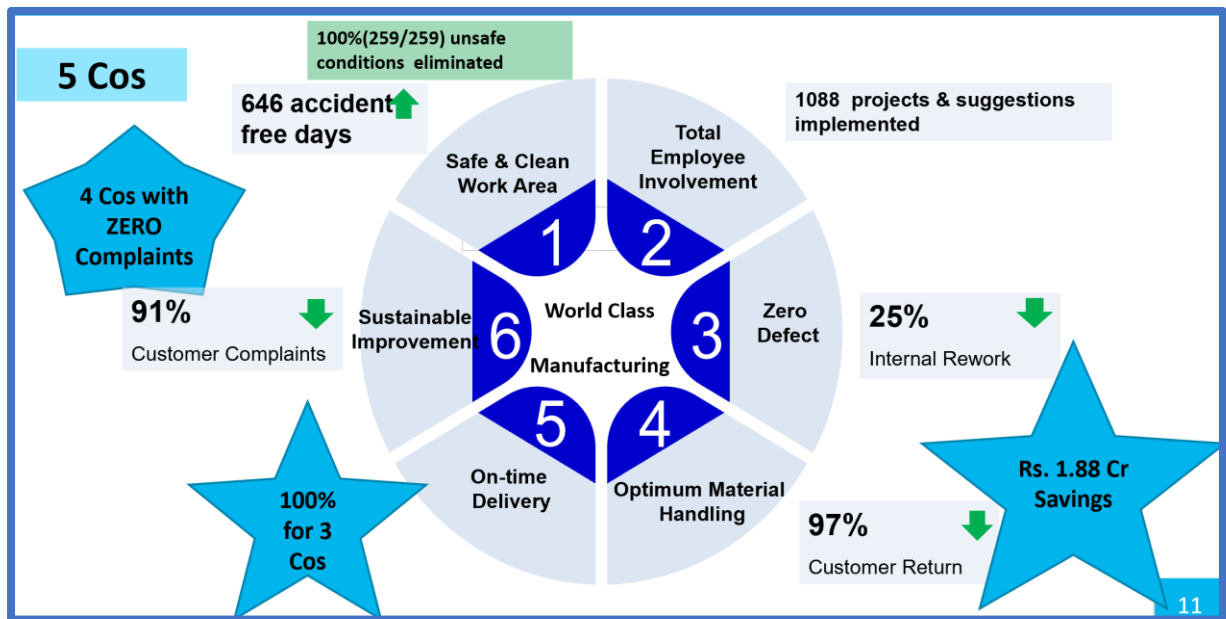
5 Cos

100%(259/259) unsafe conditions eliminated

646 accident free days

1088 projects & suggestions implemented

4 Cos with ZERO Complaints

Safe & Clean Work Area

Total Employee Involvement

1

2

World Class

Manufacturing

6

3

Sustainable Improvement

Zero Defect

5

4

On-time Delivery

Optimum Material Handling

91%

Customer Complaints

25%

Internal Rework

100% for 3 Cos

Rs. 1.88 Cr Savings

97%

Customer Return

11